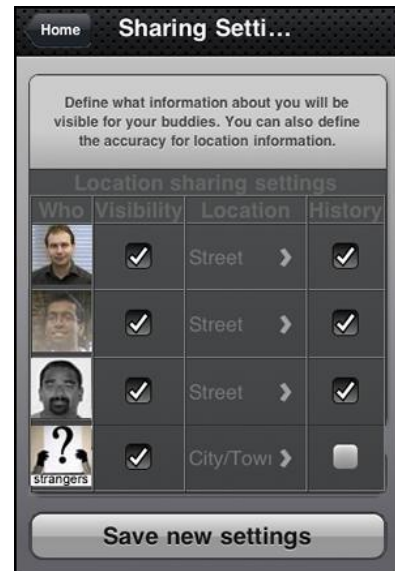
Home

Sharing Setti…

Define what information about you will be visible for your buddies. You can also define the accuracy for location information.

Location sharing settings

| Who | Visibility | Location | History |
|---|---|---|---|
| | ✓ | Street › | ✓ |
| | ✓ | Street › | ✓ |
| | ✓ | Street › | ✓ |
| strangers | ✓ | City/Towı › | |

Save new settings